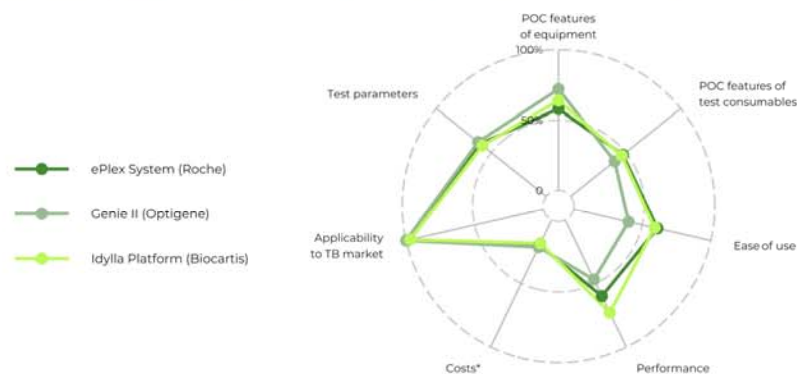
ePlex System (Roche)
Genie II (Optigene)
Idylla Platform (Biocartis)

POC features of equipment
100%
50%
0
POC features of test consumables
Ease of use
Performance
Costs*
Applicability to TB market
Test parameters